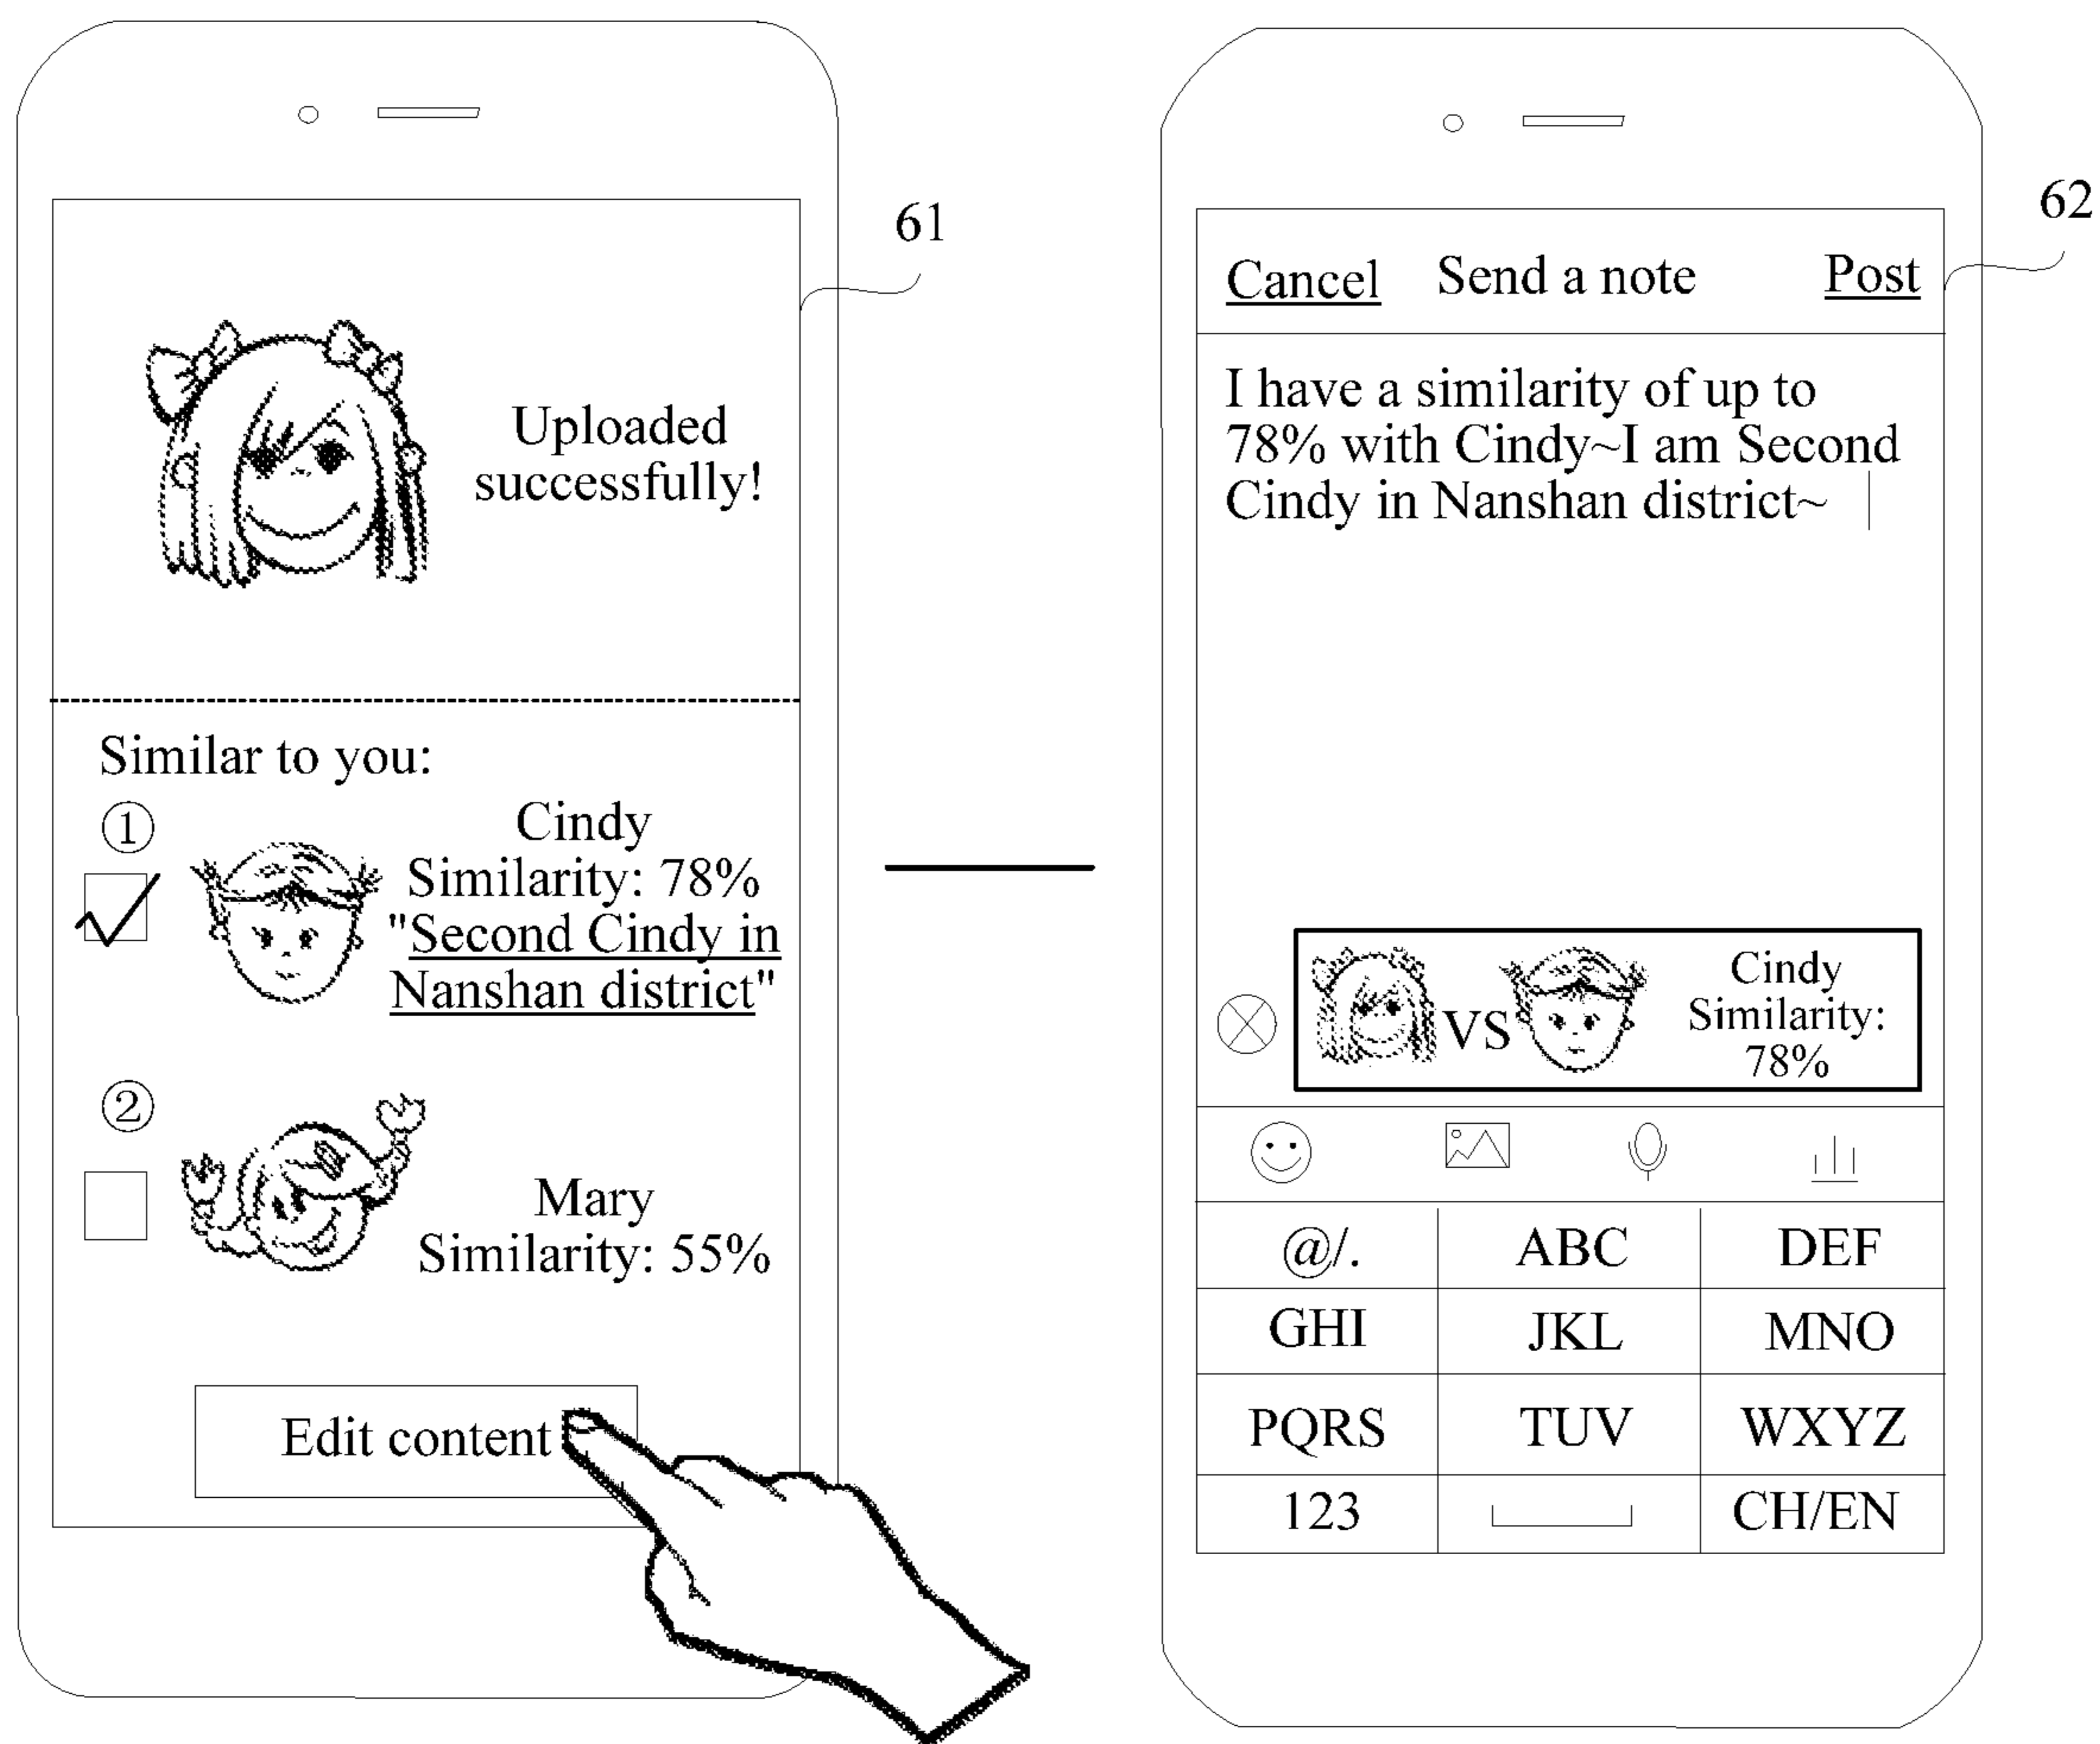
61

Uploaded successfully!

Similar to you:

① Cindy
Similarity: 78%
"Second Cindy in Nanshan district"

② Mary
Similarity: 55%

Edit content

62

Cancel Send a note Post

I have a similarity of up to 78% with Cindy~I am Second Cindy in Nanshan district~

VS Cindy
Similarity: 78%

| @/. | ABC | DEF |
|---|---|---|
| GHI | JKL | MNO |
| PQRS | TUV | WXYZ |
| 123 | | CH/EN |